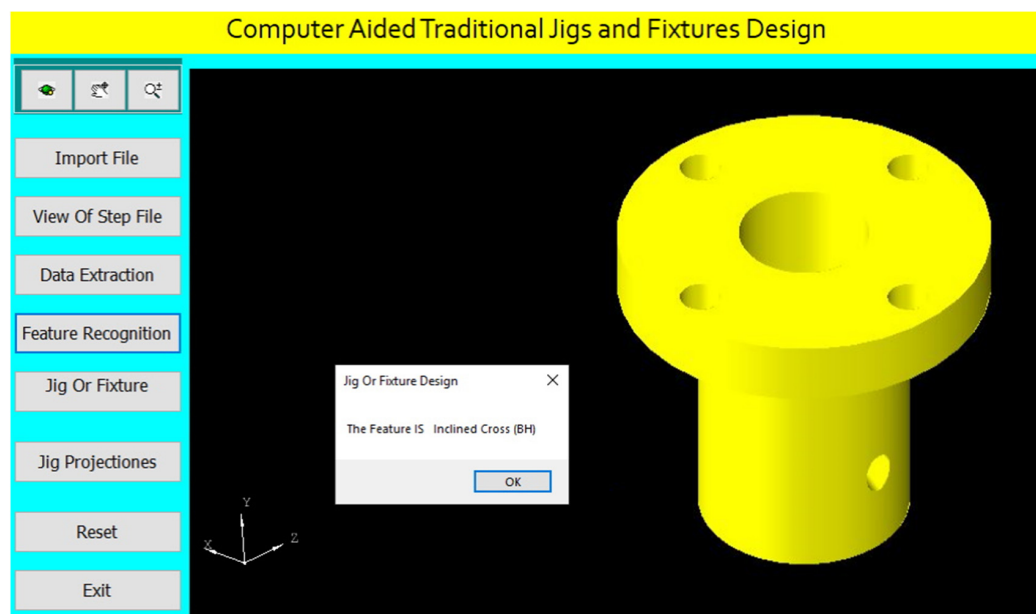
Computer Aided Traditional Jigs and Fixtures Design

Import File

View Of Step File

Data Extraction

Feature Recognition

Jig Or Fixture

Jig Projectiones

Reset

Exit

Jig Or Fixture Design

The Feature IS Inclined Cross (BH)

OK

Y
X
Z